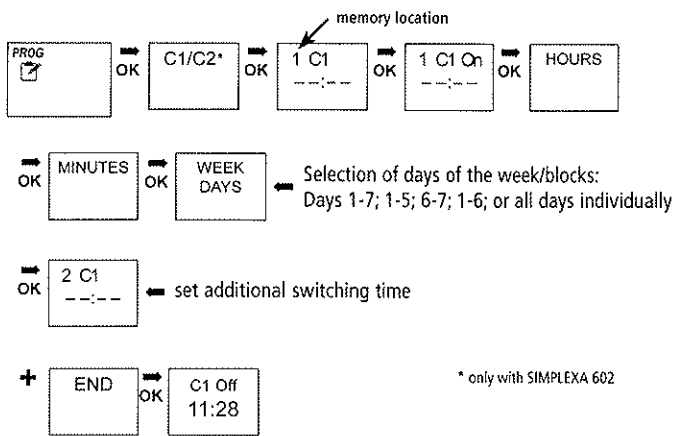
memory location

PROG

OK C1/C2* OK 1 C1 --:-- OK 1 C1 On --:-- OK HOURS

OK MINUTES OK WEEK DAYS

Selection of days of the week/blocks: Days 1-7; 1-5; 6-7; 1-6; or all days individually

OK 2 C1 --:--

set additional switching time

+ END OK C1 Off 11:28

* only with SIMPLEXA 602